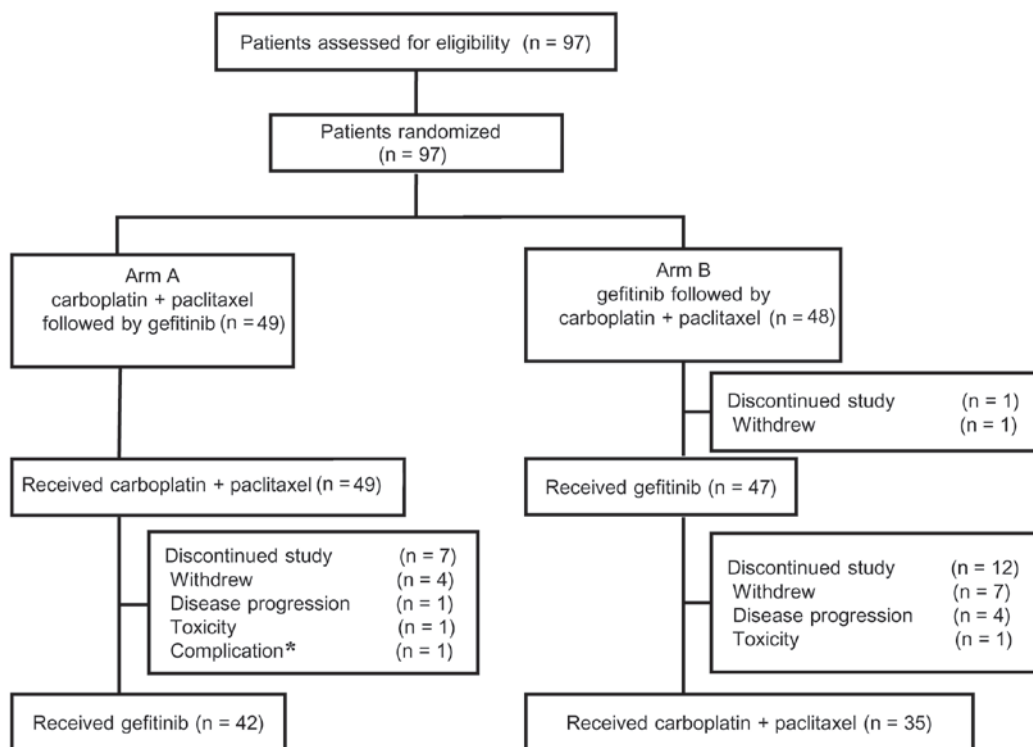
Patients assessed for eligibility (n = 97)

Patients randomized
(n = 97)

Arm A
carboplatin + paclitaxel
followed by gefitinib (n = 49)

Arm B
gefitinib followed by
carboplatin + paclitaxel (n = 48)

Discontinued study (n = 1)
Withdrew (n = 1)

Received carboplatin + paclitaxel (n = 49)

Received gefitinib (n = 47)

Discontinued study (n = 7)
Withdrew (n = 4)
Disease progression (n = 1)
Toxicity (n = 1)
Complication* (n = 1)

Discontinued study (n = 12)
Withdrew (n = 7)
Disease progression (n = 4)
Toxicity (n = 1)

Received gefitinib (n = 42)

Received carboplatin + paclitaxel (n = 35)